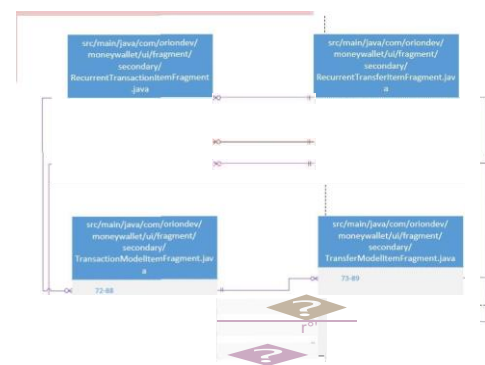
src/main/java/com/oriondev/moneywallet/ui/fragment/secondary/RecurrentTransactionItemFragment.java

src/main/java/com/oriondev/moneywallet/ui/fragment/secondary/RecurrentTransferItemFragment.java

src/main/java/com/oriondev/moneywallet/ui/fragment/secondary/TransactionModelItemFragment.java

72-88

src/main/java/com/oriondev/moneywallet/ui/fragment/secondary/TransferModelItemFragment.java

73-89

?

?